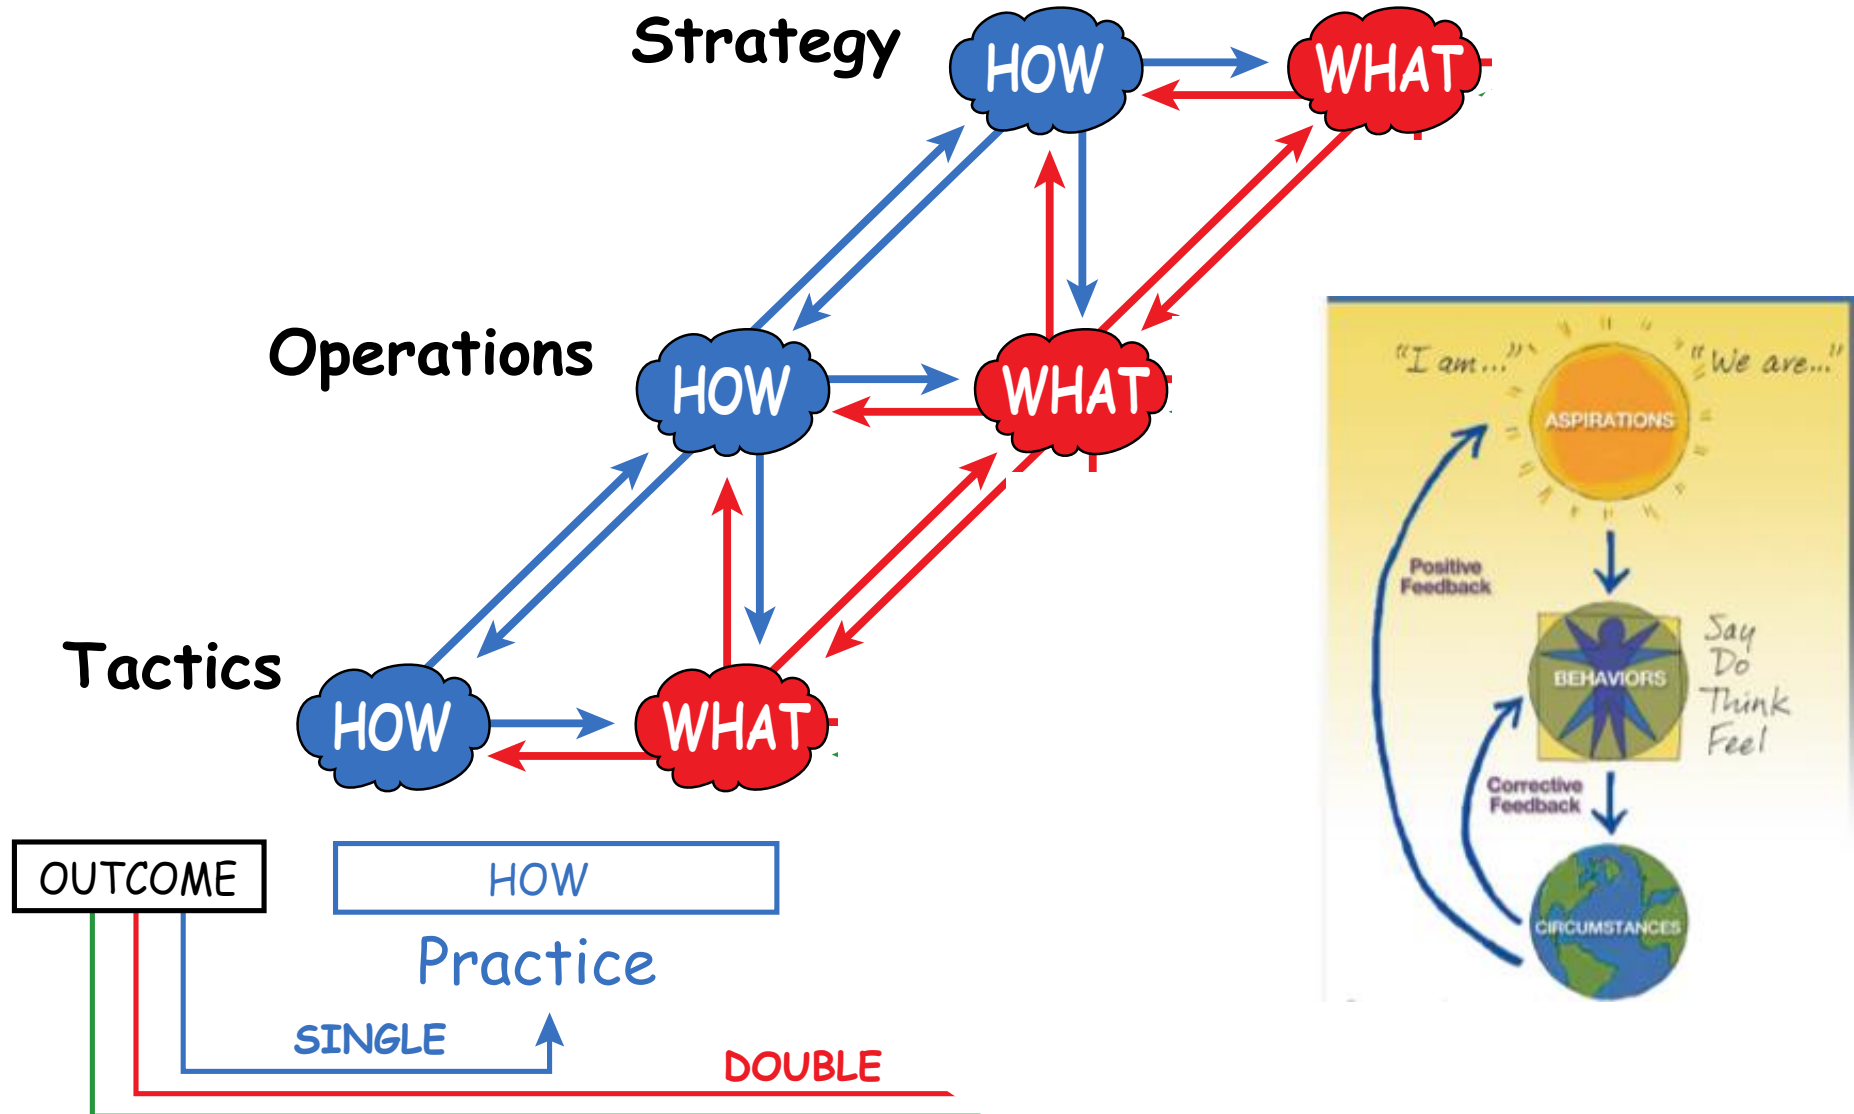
Strategy
HOW
WHAT
Operations
HOW
WHAT
Tactics
HOW
WHAT
OUTCOME
HOW
Practice
SINGLE
DOUBLE

"I am..."
"We are..."
ASPIRATIONS
Positive Feedback
BEHAVIORS
Say
Do
Think
Feel
Corrective Feedback
CIRCUMSTANCES